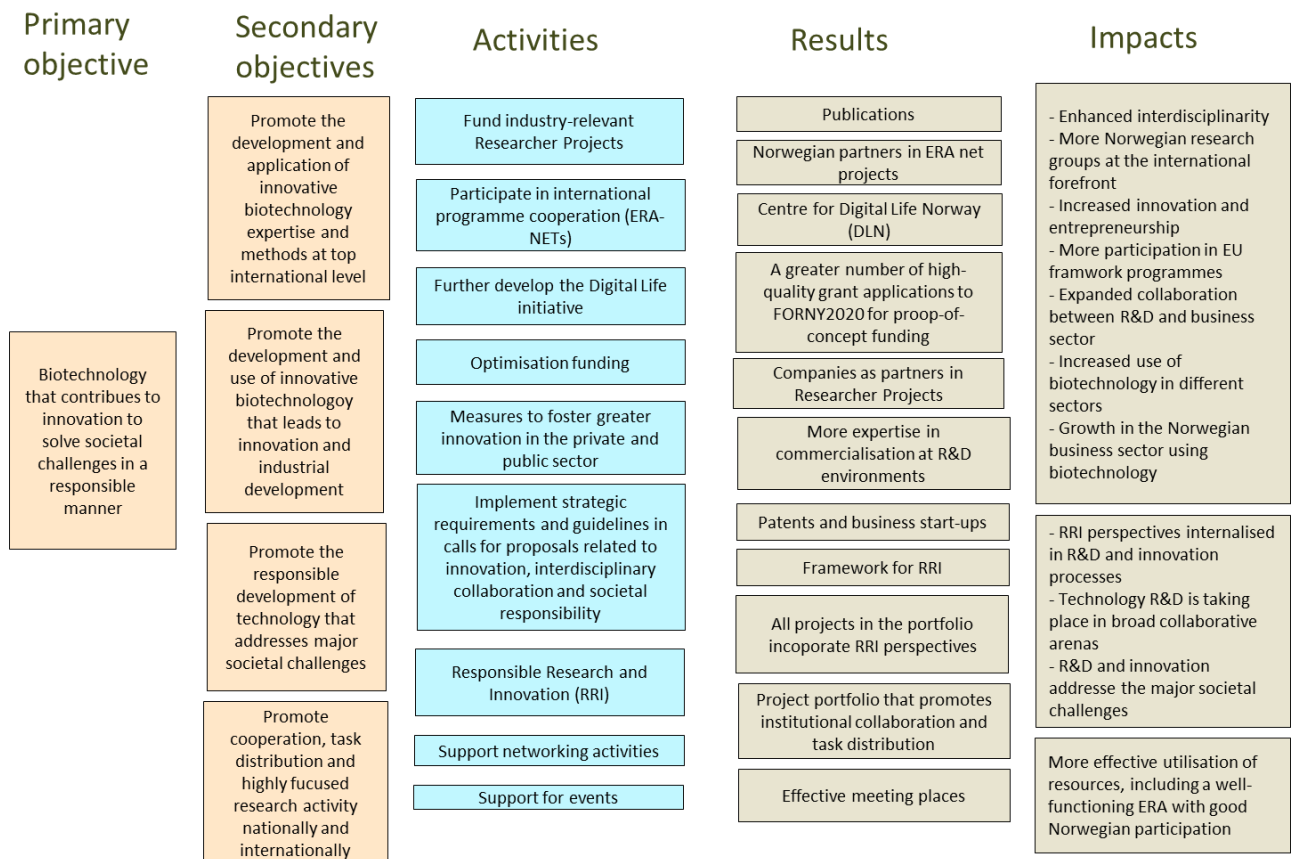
Primary objective

Biotechnology that contribues to innovation to solve societal challenges in a responsible manner

Secondary objectives

Promote the development and application of innovative biotechnology expertise and methods at top international level

Promote the development and use of innovative biotechnologoy that leads to innovation and industrial development

Promote the responsible development of technology that addresses major societal challenges

Promote cooperation, task distribution and highly fucused research activity nationally and internationally

Activities

Fund industry-relevant Researcher Projects

Participate in international programme cooperation (ERA-NETs)

Further develop the Digital Life initiative

Optimisation funding

Measures to foster greater innovation in the private and public sector

Implement strategic requirements and guidelines in calls for proposals related to innovation, interdisciplinary collaboration and societal responsibility

Responsible Research and Innovation (RRI)

Support networking activities

Support for events

Results

Publications

Norwegian partners in ERA net projects

Centre for Digital Life Norway (DLN)

A greater number of high-quality grant applications to FORNY2020 for proop-of-concept funding

Companies as partners in Researcher Projects

More expertise in commercialisation at R&D environments

Patents and business start-ups

Framework for RRI

All projects in the portfolio incoporate RRI perspectives

Project portfolio that promotes institutional collaboration and task distribution

Effective meeting places

Impacts

- Enhanced interdisciplinarity
- More Norwegian research groups at the international forefront
- Increased innovation and entrepreneurship
- More participation in EU framwork programmes
- Expanded collaboration between R&D and business sector
- Increased use of biotechnology in different sectors
- Growth in the Norwegian business sector using biotechnology

- RRI perspectives internalised in R&D and innovation processes
- Technology R&D is taking place in broad collaborative arenas
- R&D and innovation addresse the major societal challenges

More effective utilisation of resources, including a well-functioning ERA with good Norwegian participation